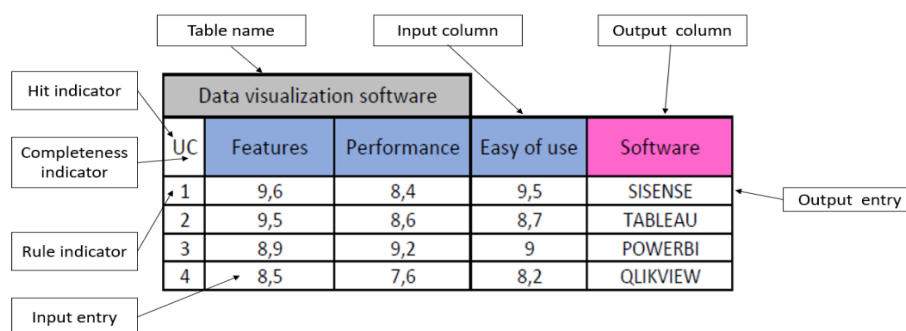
Table name

Input column

Output column

Hit indicator

Completeness indicator

Rule indicator

Input entry

Output entry

Data visualization software

| UC | Features | Performance | Easy of use | Software |
|---|---|---|---|---|
| 1 | 9,6 | 8,4 | 9,5 | SISENSE |
| 2 | 9,5 | 8,6 | 8,7 | TABLEAU |
| 3 | 8,9 | 9,2 | 9 | POWERBI |
| 4 | 8,5 | 7,6 | 8,2 | QLIKVIEW |